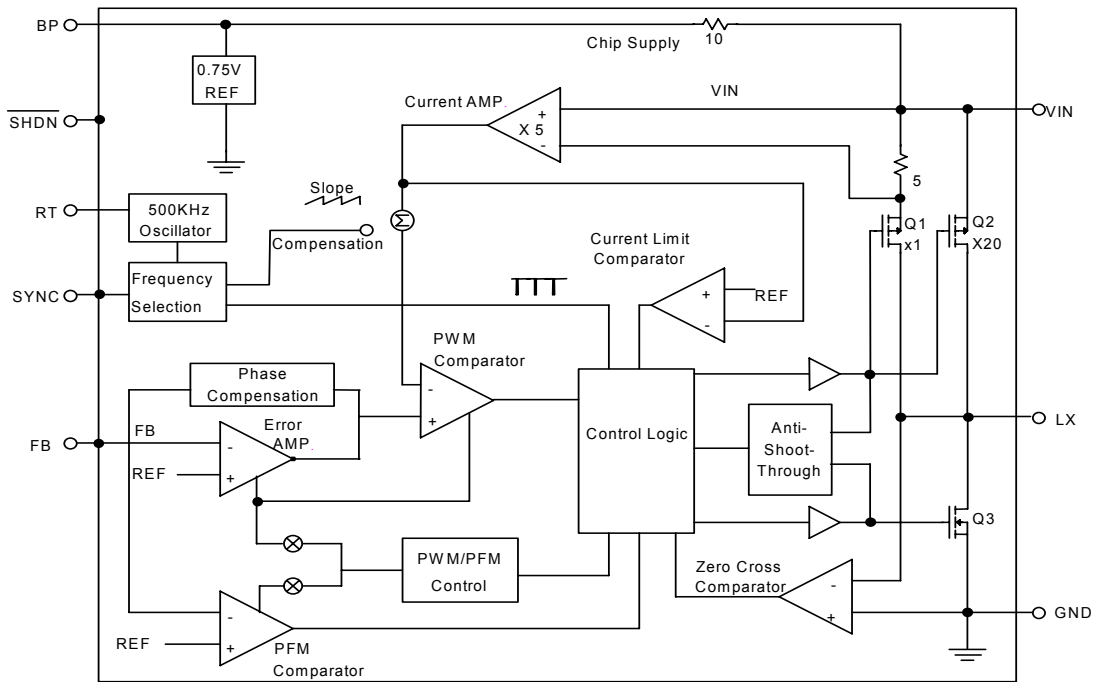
BP

Chip Supply

10

0.75V REF

$\overline{SHDN}$

Current AMP.

+

X 5

-

VIN

VIN

5

Slope

RT

500KHz Oscillator

Compensation

Q1

x1

Q2

X20

Current Limit Comparator

SYNC

Frequency Selection

+

REF

-

PWM Comparator

Phase Compensation

Error AMP.

-

+

Control Logic

Anti-Shoot-Through

LX

FB

FB

-

REF

+

Q3

PWM/PFM Control

Zero Cross Comparator

-

+

GND

-

REF

+

PFM Comparator